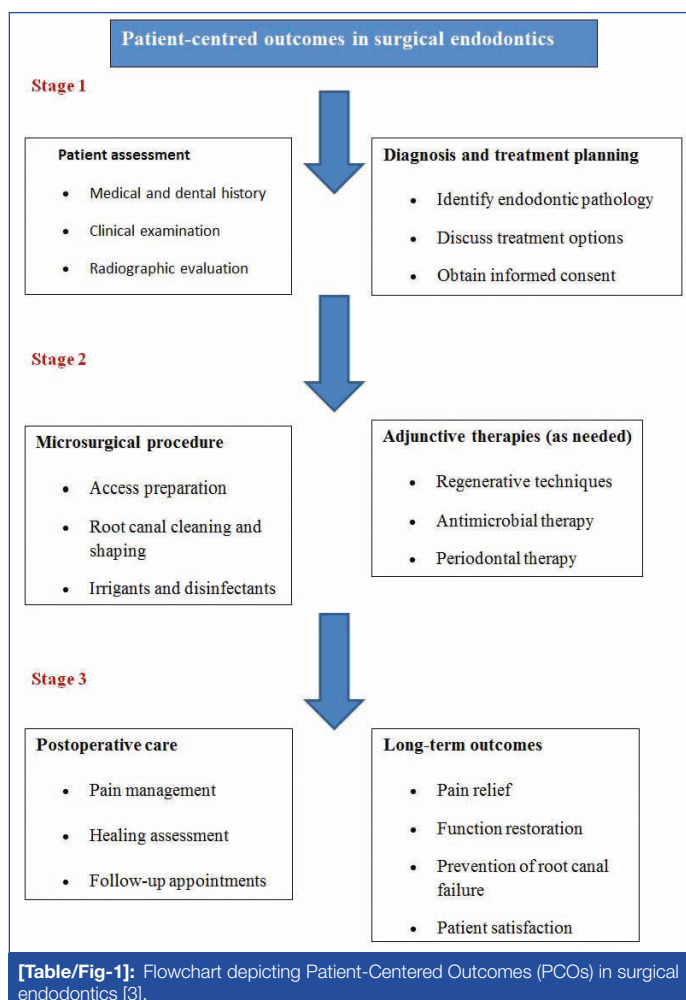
Patient-centred outcomes in surgical endodontics

Stage 1

Patient assessment
- Medical and dental history
- Clinical examination
- Radiographic evaluation

Diagnosis and treatment planning
- Identify endodontic pathology
- Discuss treatment options
- Obtain informed consent

Stage 2

Microsurgical procedure
- Access preparation
- Root canal cleaning and shaping
- Irrigants and disinfectants

Adjunctive therapies (as needed)
- Regenerative techniques
- Antimicrobial therapy
- Periodontal therapy

Stage 3

Postoperative care
- Pain management
- Healing assessment
- Follow-up appointments

Long-term outcomes
- Pain relief
- Function restoration
- Prevention of root canal failure
- Patient satisfaction

[Table/Fig-1]: Flowchart depicting Patient-Centered Outcomes (PCOs) in surgical endodontics [3].